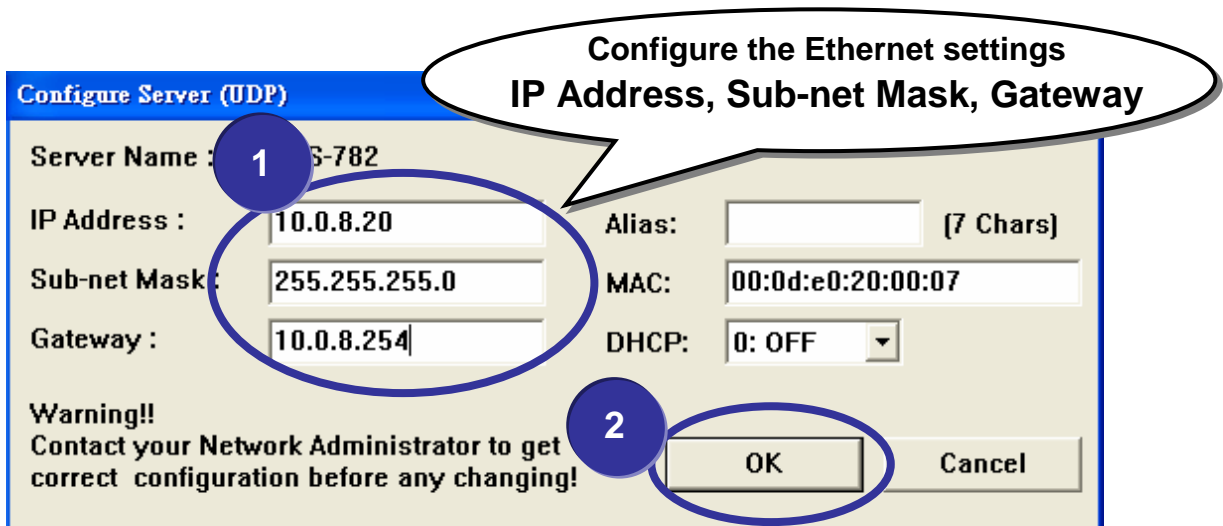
Configure the Ethernet settings
IP Address, Sub-net Mask, Gateway

Configure Server (UDP)

Server Name : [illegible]S-782

1

IP Address : 10.0.8.20

Sub-net Mask : 255.255.255.0

Gateway : 10.0.8.254

Alias: (7 Chars)

MAC: 00:0d:e0:20:00:07

DHCP: 0: OFF

Warning!!
Contact your Network Administrator to get correct configuration before any changing!

2

OK

Cancel